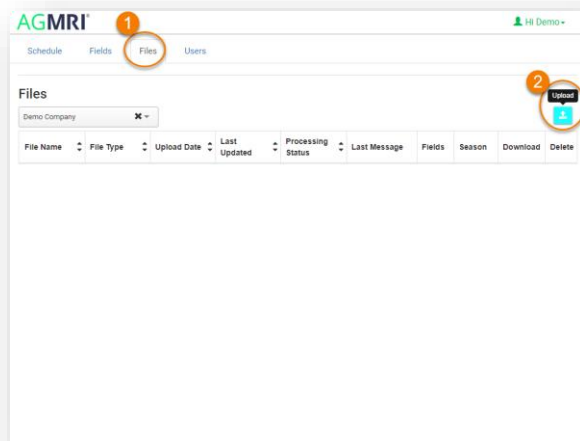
AGMRI®

Hi Demo

1

Schedule Fields Files Users

2

Upload

Files

Demo Company

| File Name | File Type | Upload Date | Last Updated | Processing Status | Last Message | Fields | Season | Download | Delete |
|---|---|---|---|---|---|---|---|---|---|